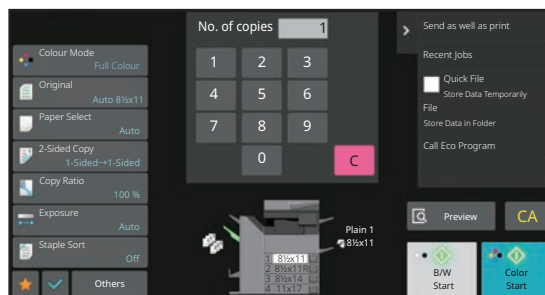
Colour Mode
Full Colour
Original
Auto 8½x11
Paper Select
Auto
2-Sided Copy
1-Sided→1-Sided
Copy Ratio
100 %
Exposure
Auto
Staple Sort
Off
Others

No. of copies 1

1 2 3
4 5 6
7 8 9
0 C

1 8½x11
2 8½x11R
3 8½x14
4 11x17

Plain 1
8½x11

Send as well as print
Recent Jobs
Quick File
Store Data Temporarily
File
Store Data in Folder
Call Eco Program

Preview
CA
B/W
Start
Color
Start